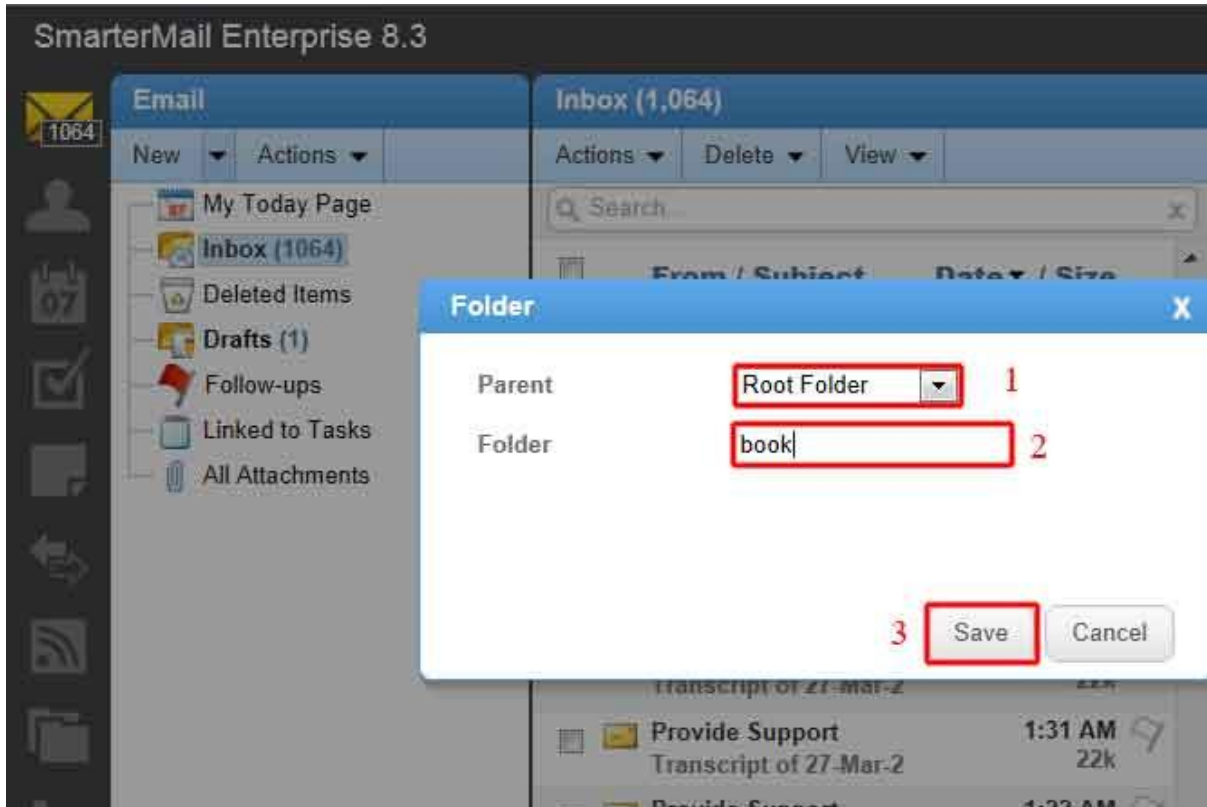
SmarterMail Enterprise 8.3

1064

Email

New Actions

My Today Page
Inbox (1064)
Deleted Items
Drafts (1)
Follow-ups
Linked to Tasks
All Attachments

07

Inbox (1,064)

Actions Delete View

Search...

From / Subject Date / Size

Folder

Parent Root Folder 1

Folder book 2

3 Save Cancel

Transcript of 27-Mar-2 22k

Provide Support 1:31 AM
Transcript of 27-Mar-2 22k

Provide Support 1:33 AM